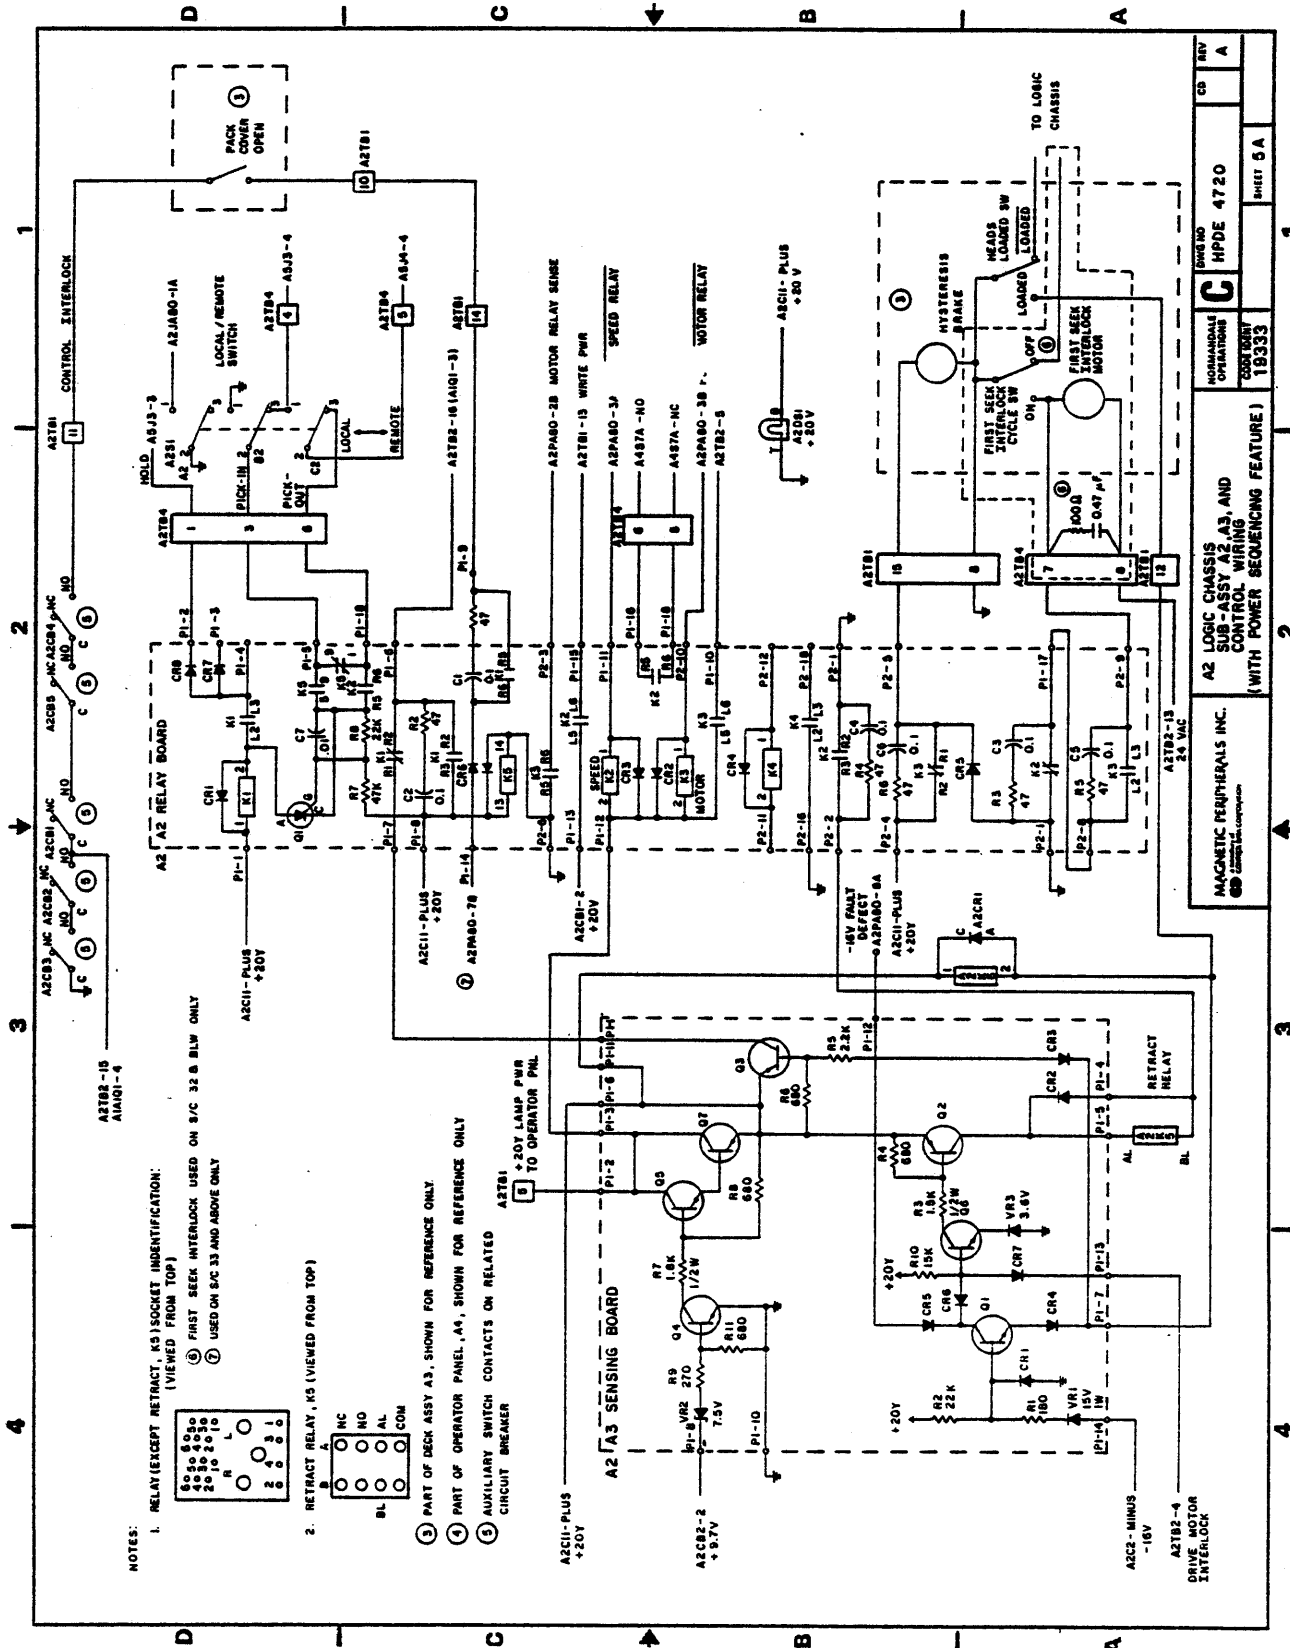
D C B A

1 2 3 4

NOTES:

1. RELAY (EXCEPT RETRACT, K5) SOCKET INDENTIFICATION: (VIEWED FROM TOP)

6 FIRST SEEK INTERLOCK USED ON S/C 32 & BLW ONLY
7 USED ON S/C 33 AND ABOVE ONLY

2. RETRACT RELAY, K5 (VIEWED FROM TOP)

NC NO AL COM
B A BL

3 PART OF DECK ASSY A3, SHOWN FOR REFERENCE ONLY.
4 PART OF OPERATOR PANEL, A4, SHOWN FOR REFERENCE ONLY
5 AUXILIARY SWITCH CONTACTS ON RELATED CIRCUIT BREAKER

A2TB2-15 A1A1Q1-4

A2CB3 NC NO C 5
A2CB2 NC NO C 5
A2CB1 NC NO C 5
A2CB5 NC NO C 5
A2CB4 NC NO C 5

A2TB1 11 CONTROL INTERLOCK
A2TB1 10
PACK COVER OPEN 3

A2 A2 RELAY BOARD

A2S1 HOLD A5J3-3 A2 A2JAB0-1A LOCAL/REMOTE SWITCH
PICK-IN 2 B2 PICK-OUT C2 LOCAL REMOTE
A2TB4 4 A5J3-4
A2TB4 5 A5J4-4
A2TB1 14
A2TB4 1 3 6
A2TB2-16 (A1Q1-3)

CR1 K1 CR8 CR7 K1 L3 L2 Q1 C7 .01 K5 K2 R8 22K R5 R7 47K R1 R2 47 C2 0.1 K1 R2 CR2 R3 R6 R5 14 K5 13 P1-1 P1-2 P1-3 P1-4 P1-5 P1-6 P1-7 P1-8 P1-9 P1-14 P1-16 P1-8 C1 Q1 R8 47

A2C11-PLUS +20V
A2C11-PLUS +20Y
P1-14 A2PAB0-78
7

A2PAB0-2B MOTOR RELAY SENSE
A2TB1-15 WRITE PWR
SPEED RELAY
A2PAB0-3J
A4B7A-NO
A4B7A-NC
A2PAB0-3B
A2TB2-5
MOTOR RELAY

P2-3 P1-15 P1-13 P1-12 P1-11 P2-9 K2 L5 L6 SPEED K2 CR3 CR2 K3 MOTOR R6 K2 P2-10 P1-16 P1-18 A2TB4 6 8 K3 L5 L6 P1-10

A2CB1-2 +20V

CR4 K4 P2-11 P2-12 P2-16 K4 L2 L3 P2-18 K2 R2 C4 0.1 R3 R4 47 R6 47 K3 C6 0.1 P2-1 P2-2 P2-4 P2-8 R1 R2 CR5 R3 47 C3 0.1 K2 P2-1 R5 47 C5 0.1 K3 L2 L3 P1-17 P2-9 P2-8

-16V FAULT DEFECT A2PAB0-8A
A2C11-PLUS +20V
A2CR1 C A 1 A2TB1 2

A2C11-PLUS +20 V
A2DS1 +20V

A2TB1 15 8
A2TB4 7 6 100Ω 0.47 µF 6
A2TB1 12
A2TB2-13 24 VAC

3 HYSTERESIS BRAKE
HEADS LOADED SW LOADED
LOADED
TO LOGIC CHASSIS
OFF 6 ON
FIRST SEEK INTERLOCK CYCLE SW
FIRST SEEK INTERLOCK MOTOR

A2 A3 SENSING BOARD

A2TB1 5 +20V LAMP PWR TO OPERATOR PNL
P1-11 P1-6 P1-3 P1-2 P1-8 P1-10 P1-12 P1-4 P1-5 P1-13 P1-7 P1-14
Q3 R5 2.2K R6 680 Q7 Q5 R8 680 R7 1.8K 1/2W Q4 R11 680 R9 270 VR2 7.5V
CR3 CR2 RETRACT RELAY A2K1 AL BL
Q2 R4 680 R3 1.8K 1/2W Q6 VR3 3.6V R10 15K CR7 +20V CR5 CR6 CR4 Q1 CR1 R2 22K +20Y R1 180 VR1 15V 1W

A2C11-PLUS +20Y
A2CB2-2 +9.7V
A2C2-MINUS -16V
A2TB2-4 DRIVE MOTOR INTERLOCK

MAGNETIC PERIPHERALS INC.
A2 LOGIC CHASSIS SUB-ASSY A2,A3, AND CONTROL WIRING (WITH POWER SEQUENCING FEATURE)
NORMANDALE OPERATIONS
C
DWG NO HPDE 4720
CODE IDENT 19333
SHEET 5A
CS REV A